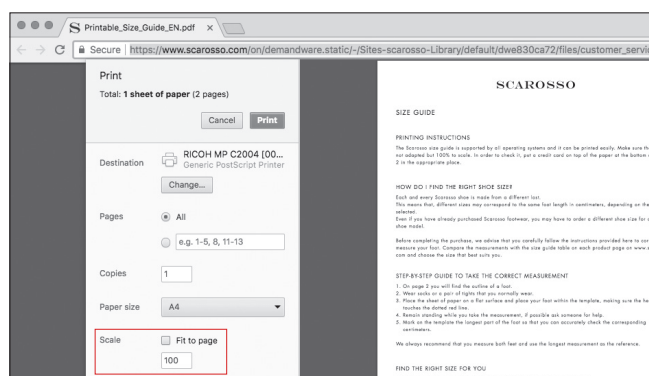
Printable_Size_Guide_EN.pdf ×

Secure https://www.scarosso.com/on/demandware.static/-/Sites-scarosso-Library/default/dwe830ca72/files/customer_servi

Print

Total: 1 sheet of paper (2 pages)

Cancel Print

Destination RICOH MP C2004 [00... Generic PostScript Printer

Change...

Pages All

e.g. 1-5, 8, 11-13

Copies 1

Paper size A4

Scale Fit to page

100

SCAROSSO

SIZE GUIDE

PRINTING INSTRUCTIONS

The Scarosso size guide is supported by all operating systems and it can be printed easily. Make sure th not adapted but 100% to scale. In order to check it, put a credit card on top of the paper at the bottom 2 in the appropriate place.

HOW DO I FIND THE RIGHT SHOE SIZE?

Each and every Scarosso shoe is made from a different last. This means that, different sizes may correspond to the same foot length in centimeters, depending on the selected. Even if you have already purchased Scarosso footwear, you may have to order a different shoe size for shoe model.

Before completing the purchase, we advise that you carefully follow the instructions provided here to co measure your foot. Compare the measurements with the size guide table on each product page on www. com and choose the size that best suits you.

STEP-BY-STEP GUIDE TO TAKE THE CORRECT MEASUREMENT

1. On page 2 you will find the outline of a foot.
2. Wear socks or a pair of tights that you normally wear.
3. Place the sheet of paper on a flat surface and place your foot within the template, making sure the he touches the dotted red line.
4. Remain standing while you take the measurement, if possible ask someone for help.
5. Mark on the template the longest part of the foot so that you can accurately check the corresponding centimeters.

We always recommend that you measure both feet and use the longest measurement as the reference.

FIND THE RIGHT SIZE FOR YOU